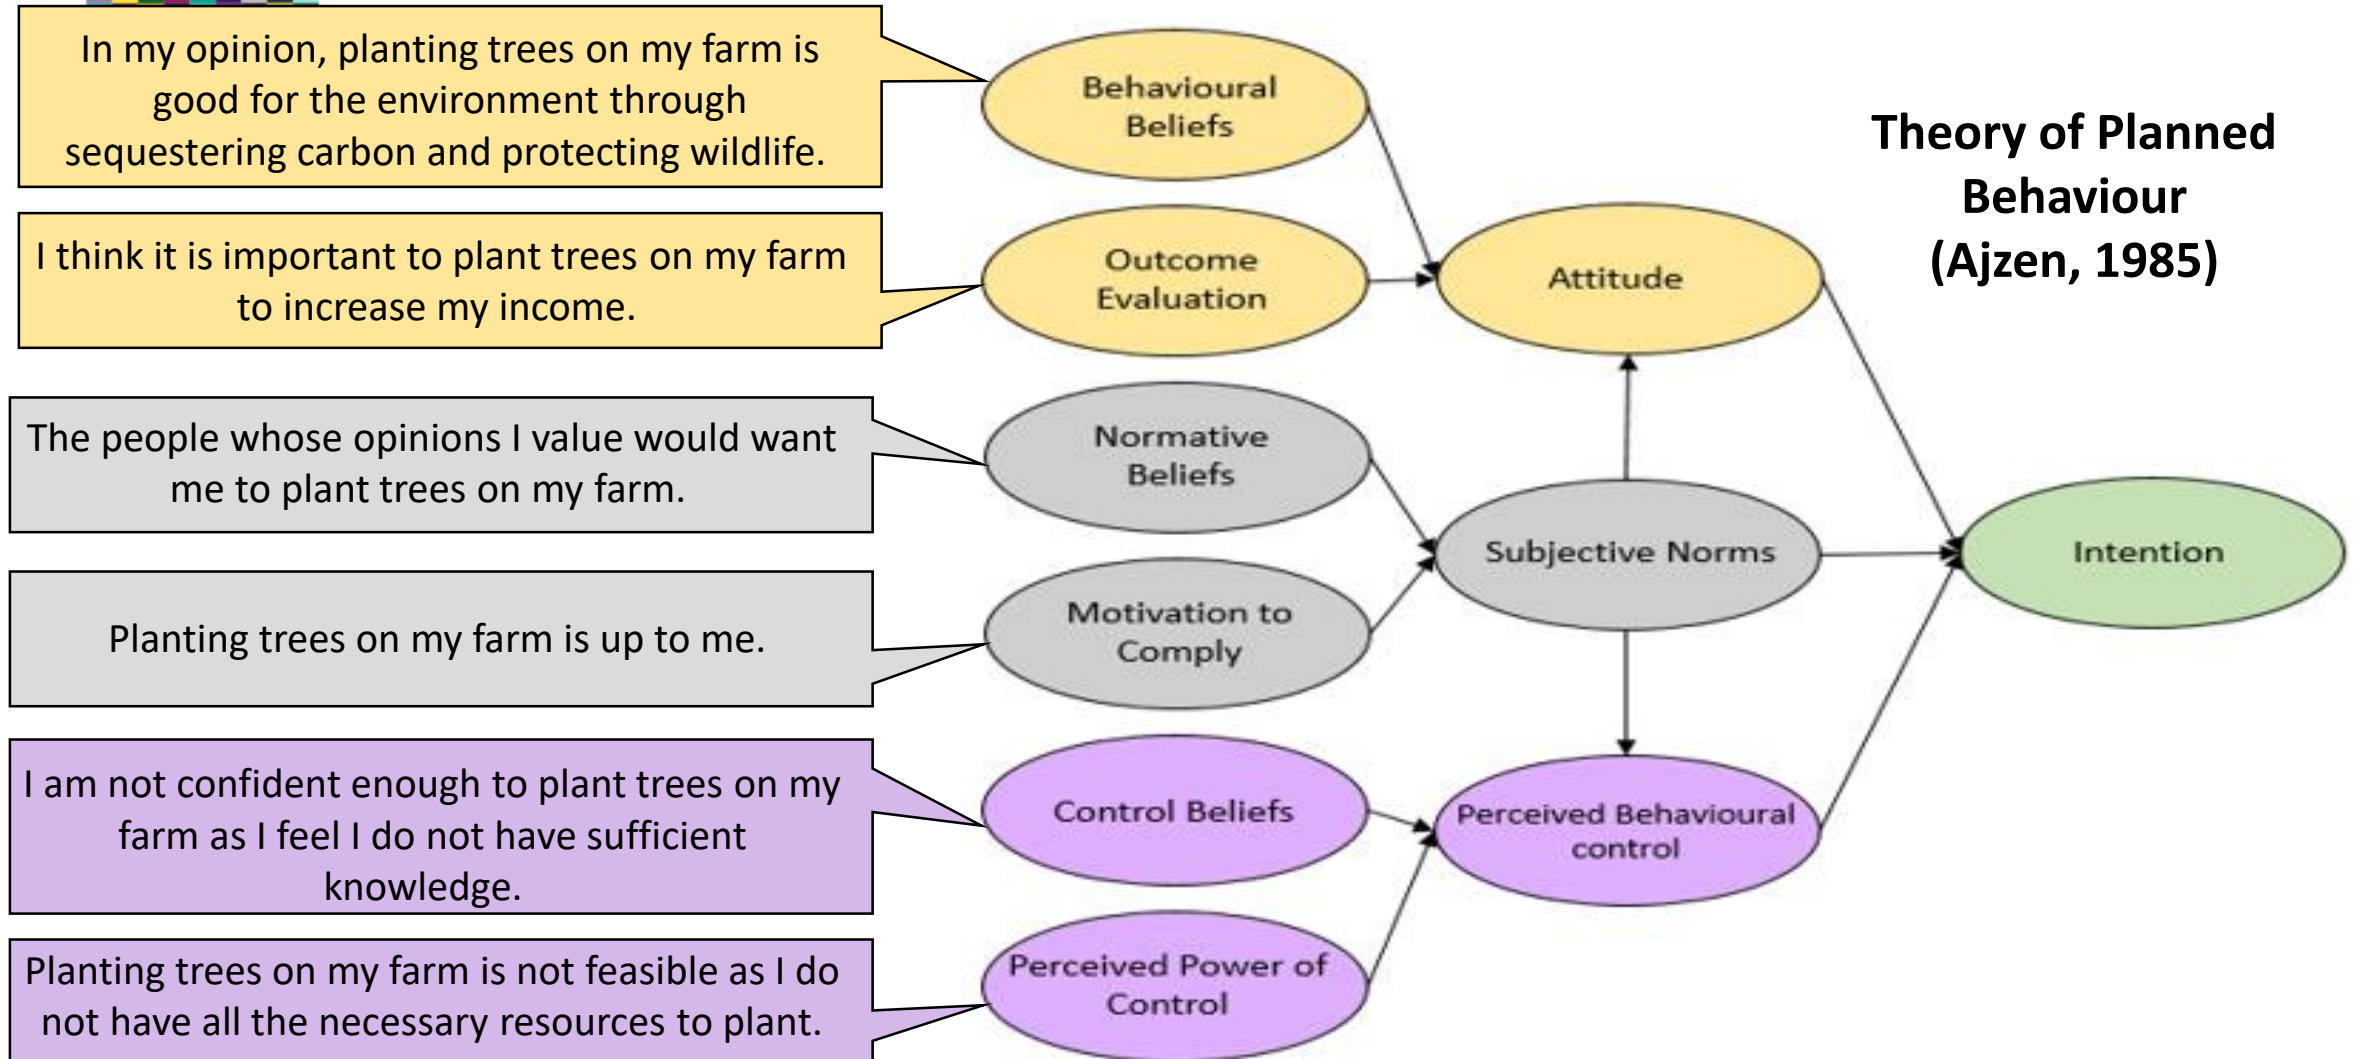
In my opinion, planting trees on my farm is good for the environment through sequestering carbon and protecting wildlife.

Behavioural Beliefs

Theory of Planned Behaviour (Ajzen, 1985)

I think it is important to plant trees on my farm to increase my income.

Outcome Evaluation

Attitude

The people whose opinions I value would want me to plant trees on my farm.

Normative Beliefs

Subjective Norms

Intention

Planting trees on my farm is up to me.

Motivation to Comply

I am not confident enough to plant trees on my farm as I feel I do not have sufficient knowledge.

Control Beliefs

Perceived Behavioural control

Planting trees on my farm is not feasible as I do not have all the necessary resources to plant.

Perceived Power of Control